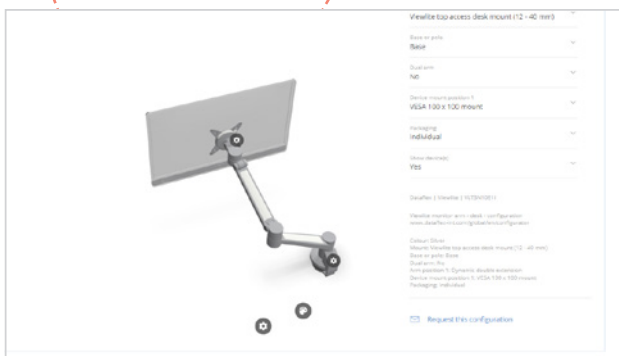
Viewlite top access desk mount (12 - 40 mm)

Base or pole
Base

Dual arm
No

Device mount position 1
VESA 100 x 100 mount

Packaging
Individual

Show decimals
Yes

Dataflex | Viewlite | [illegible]

Viewlite monitor arm - desk - configuration
www.dataflex-int.com/global/en/configurator

Colour: Silver
Mount: Viewlite top access desk mount (12 - 40 mm)
Base or pole: Base
Dual arm: No
Arm position 1: Dynamic double extension
Device mount position 1: VESA 100 x 100 mount
Packaging: Individual

Request this configuration